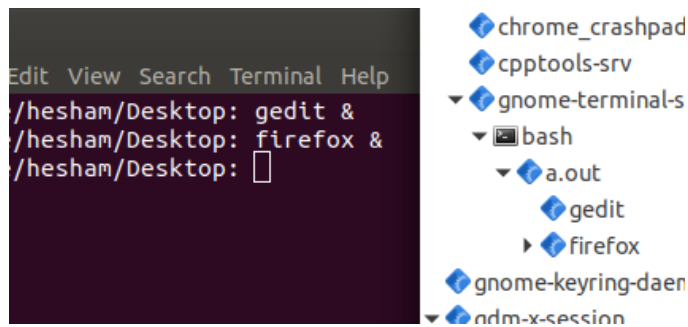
Edit View Search Terminal Help
/hesham/Desktop: gedit &
/hesham/Desktop: firefox &
/hesham/Desktop:

chrome_crashpad
cpptools-srv
gnome-terminal-s
bash
a.out
gedit
firefox
gnome-keyring-daem
gdm-x-session